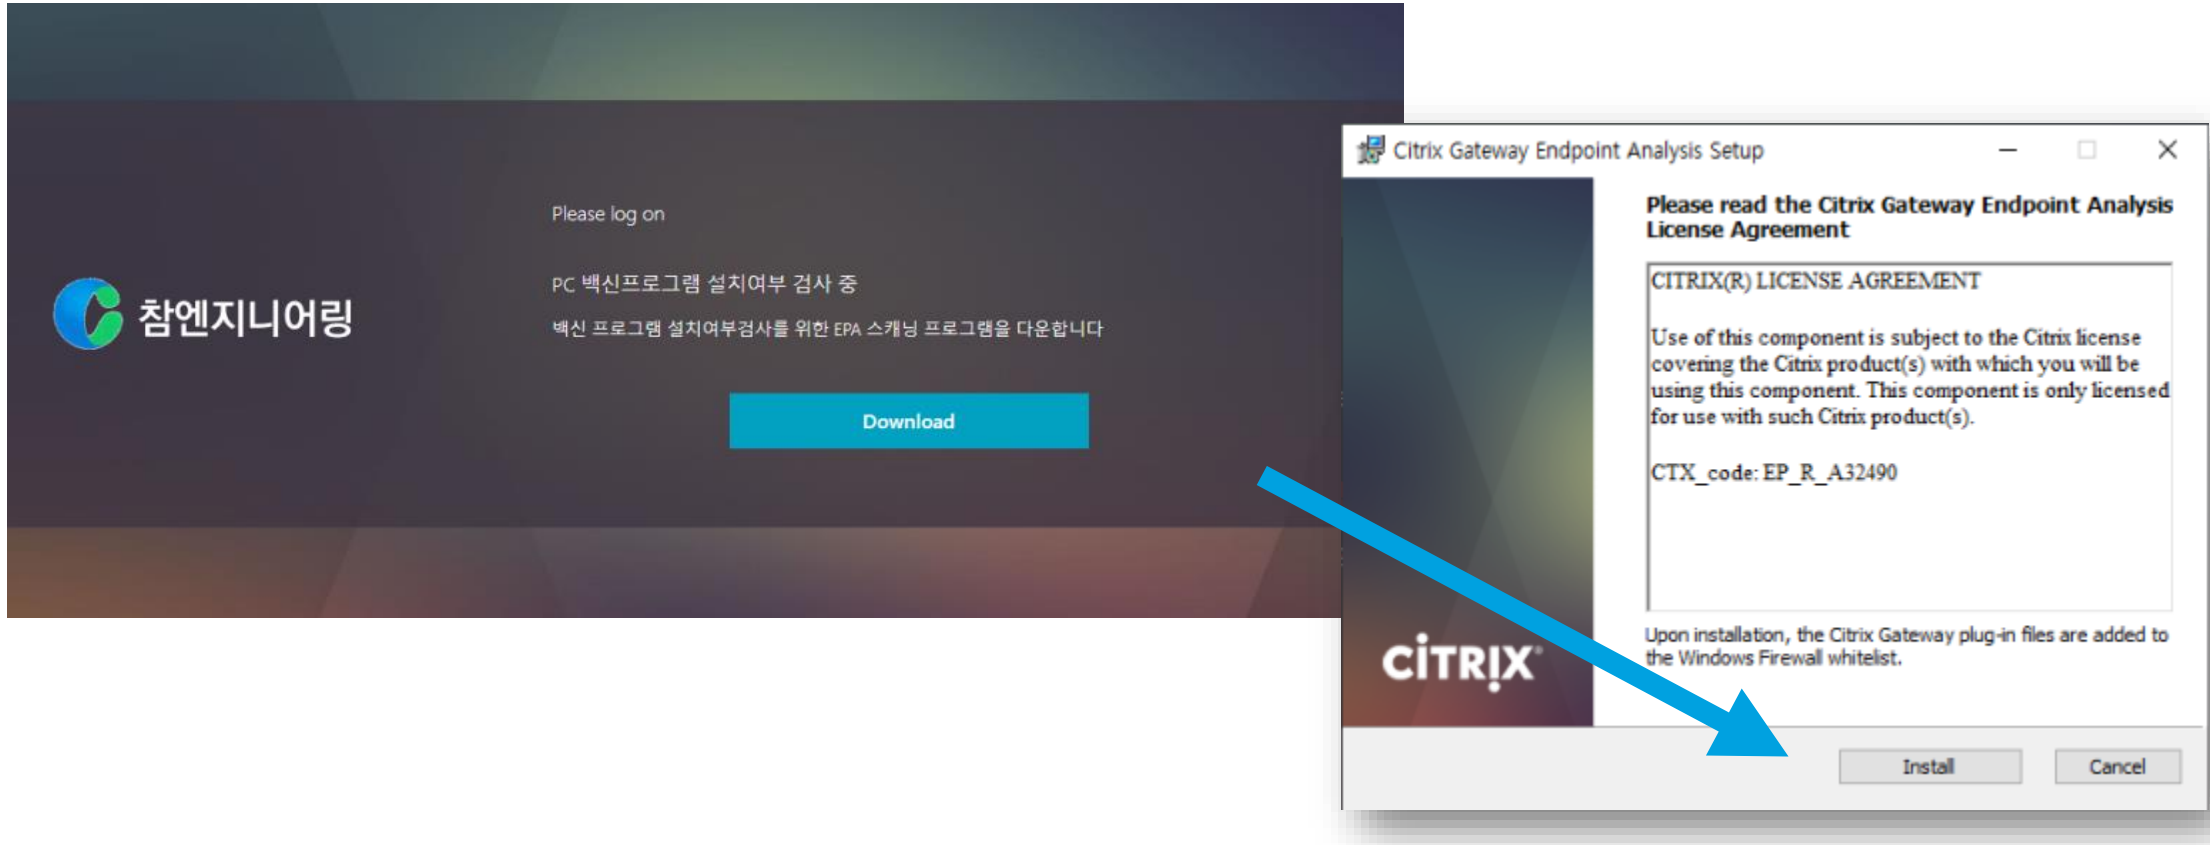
참엔지니어링

Please log on

PC 백신프로그램 설치여부 검사 중

백신 프로그램 설치여부검사를 위한 EPA 스캐닝 프로그램을 다운합니다

Download

Citrix Gateway Endpoint Analysis Setup

Please read the Citrix Gateway Endpoint Analysis License Agreement

CITRIX(R) LICENSE AGREEMENT

Use of this component is subject to the Citrix license covering the Citrix product(s) with which you will be using this component. This component is only licensed for use with such Citrix product(s).

CTX_code: EP_R_A32490

Upon installation, the Citrix Gateway plug-in files are added to the Windows Firewall whitelist.

CiTRiX

Install

Cancel